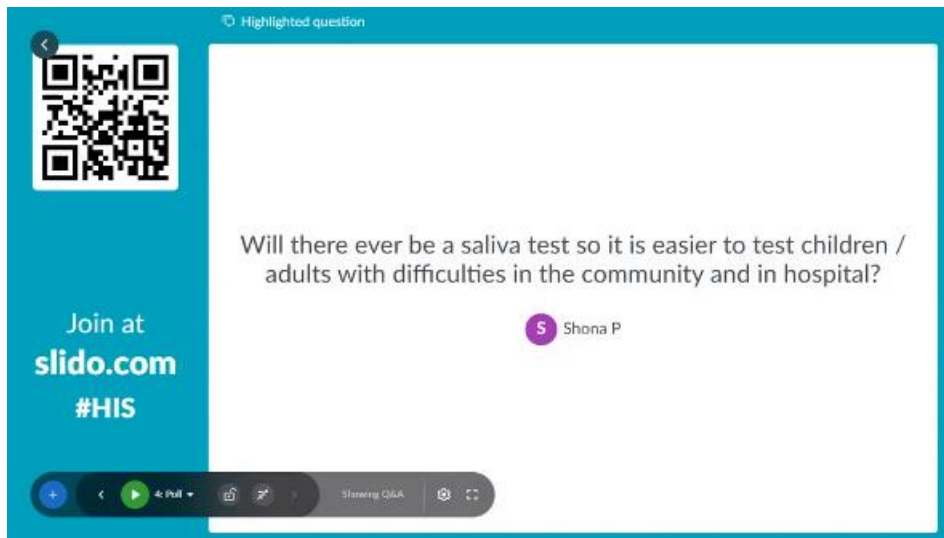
Highlighted question

Join at
slido.com
#HIS

Will there ever be a saliva test so it is easier to test children / adults with difficulties in the community and in hospital?

S Shona P

4: Poll

Showing Q&A